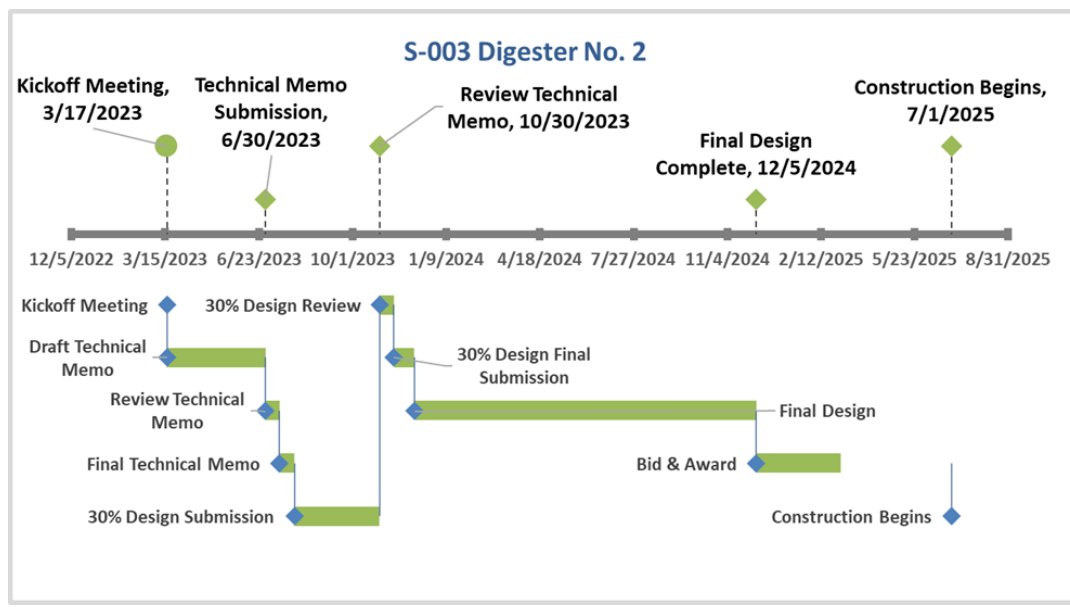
S-003 Digester No. 2

Kickoff Meeting, 3/17/2023

Technical Memo Submission, 6/30/2023

Review Technical Memo, 10/30/2023

Final Design Complete, 12/5/2024

Construction Begins, 7/1/2025

12/5/2022 3/15/2023 6/23/2023 10/1/2023 1/9/2024 4/18/2024 7/27/2024 11/4/2024 2/12/2025 5/23/2025 8/31/2025

Kickoff Meeting

Draft Technical Memo

Review Technical Memo

Final Technical Memo

30% Design Submission

30% Design Review

30% Design Final Submission

Final Design

Bid & Award

Construction Begins